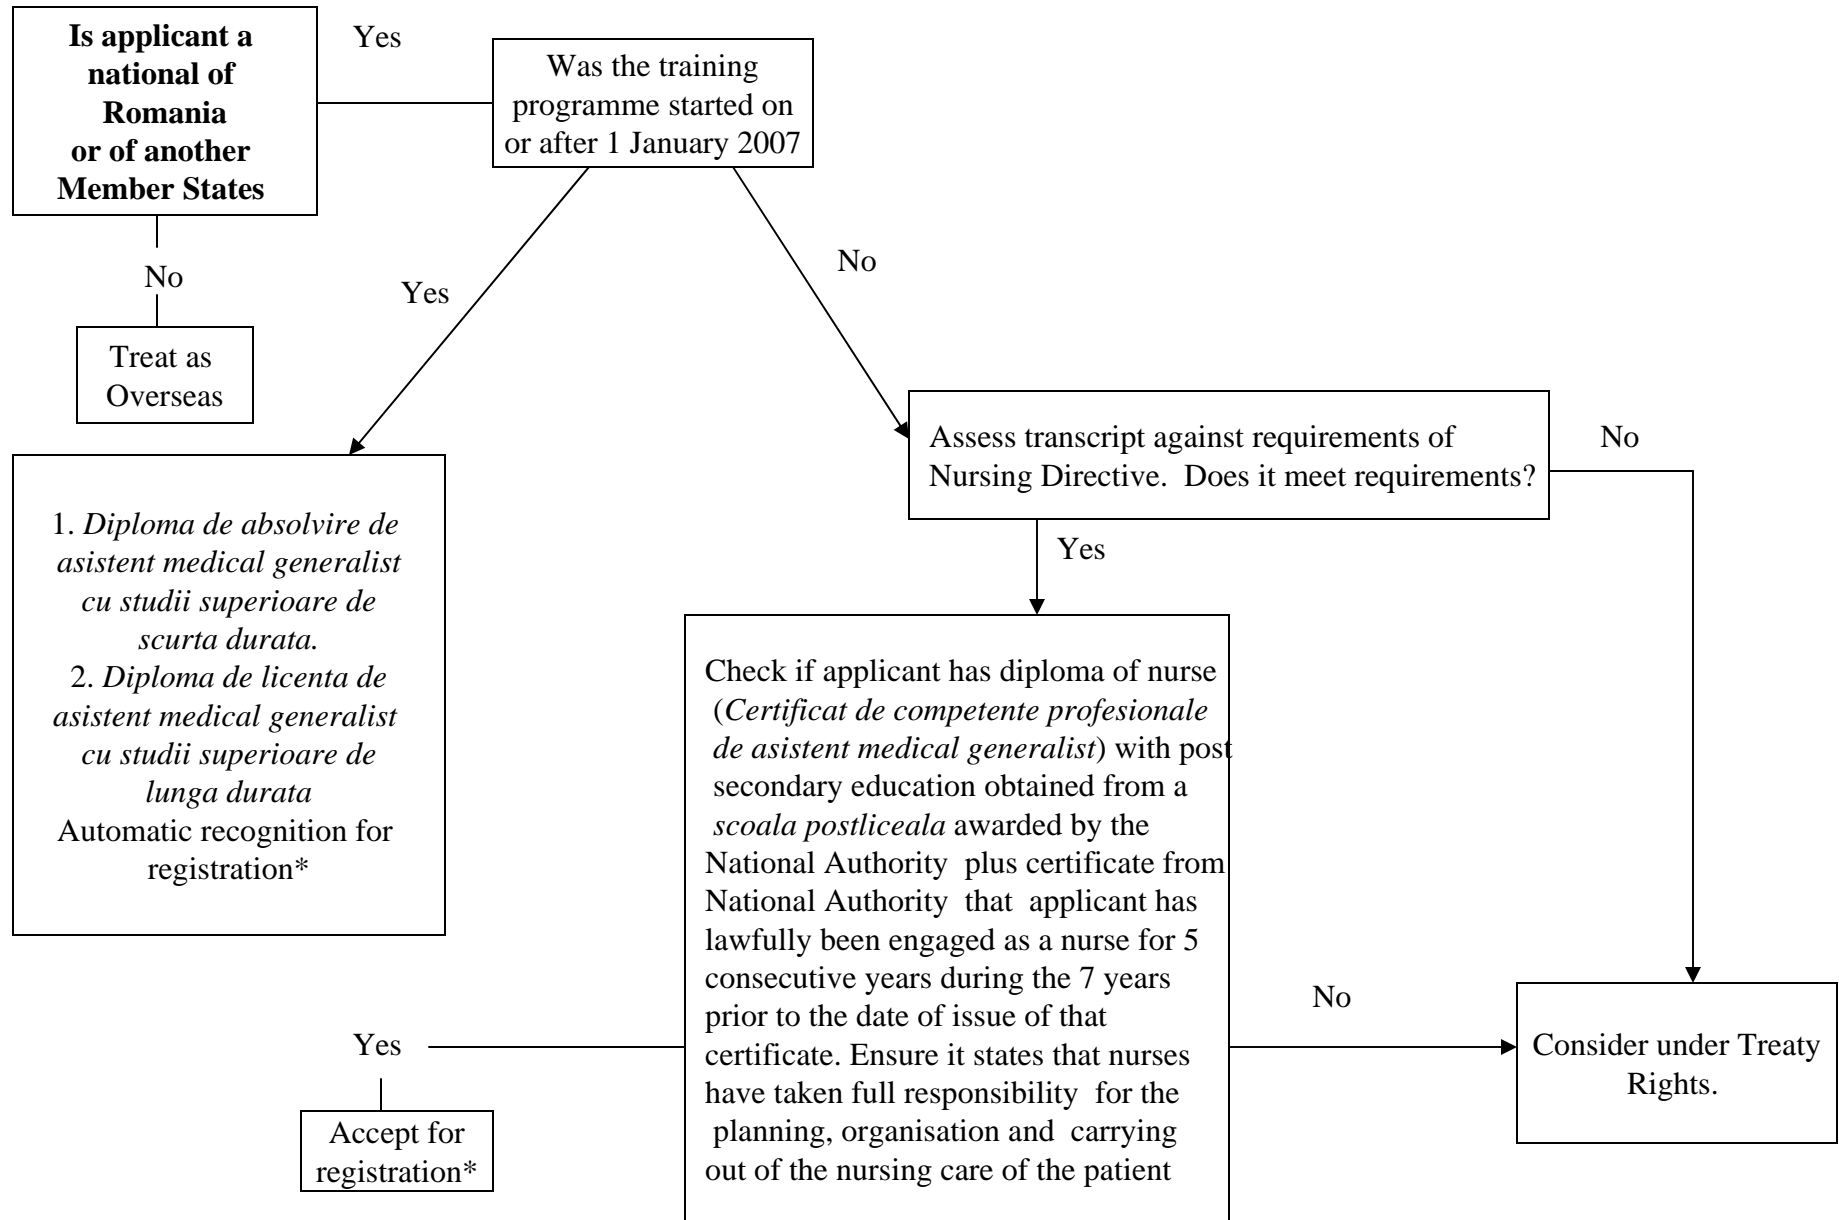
**Is applicant a national of Romania or of another Member States**

Yes

Was the training programme started on or after 1 January 2007

No

Treat as Overseas

Yes

No

1. *Diploma de absolvire de asistent medical generalist cu studii superioare de scurta durata.*
2. *Diploma de licenta de asistent medical generalist cu studii superioare de lunga durata*
Automatic recognition for registration*

Assess transcript against requirements of Nursing Directive. Does it meet requirements?

No

Yes

Check if applicant has diploma of nurse (*Certificat de competente profesionale de asistent medical generalist*) with post secondary education obtained from a *scoala postliceala* awarded by the National Authority plus certificate from National Authority that applicant has lawfully been engaged as a nurse for 5 consecutive years during the 7 years prior to the date of issue of that certificate. Ensure it states that nurses have taken full responsibility for the planning, organisation and carrying out of the nursing care of the patient

Yes

Accept for registration*

No

Consider under Treaty Rights.